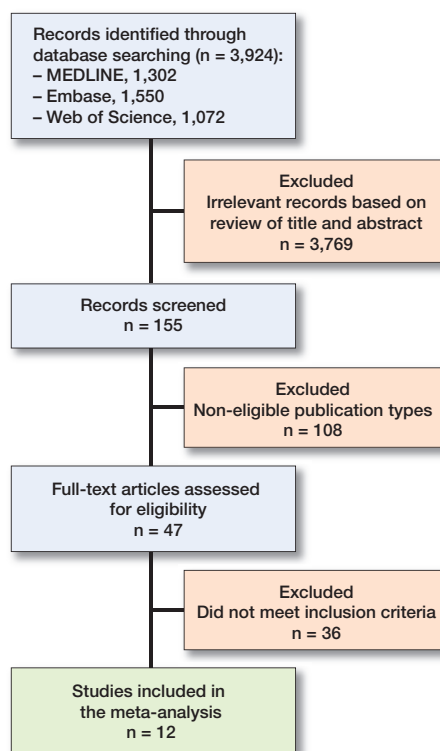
Records identified through database searching (n = 3,924):
– MEDLINE, 1,302
– Embase, 1,550
– Web of Science, 1,072

Excluded
Irrelevant records based on review of title and abstract
n = 3,769

Records screened
n = 155

Excluded
Non-eligible publication types
n = 108

Full-text articles assessed for eligibility
n = 47

Excluded
Did not meet inclusion criteria
n = 36

Studies included in the meta-analysis
n = 12